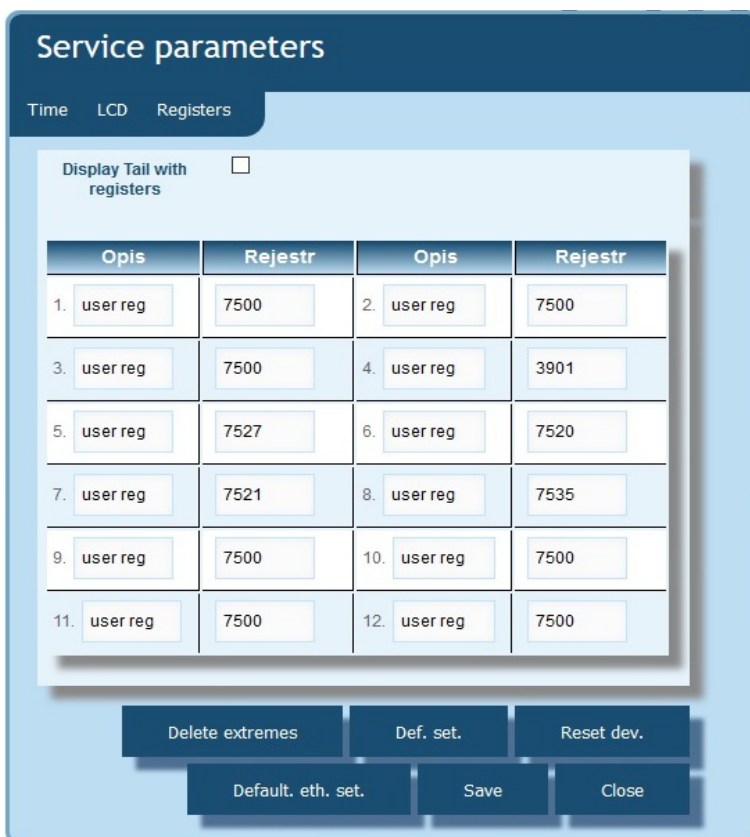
Service parameters

Time LCD Registers

Display Tail with registers ☐

| Opis | Rejestr | Opis | Rejestr |
|---|---|---|---|
| 1. user reg | 7500 | 2. user reg | 7500 |
| 3. user reg | 7500 | 4. user reg | 3901 |
| 5. user reg | 7527 | 6. user reg | 7520 |
| 7. user reg | 7521 | 8. user reg | 7535 |
| 9. user reg | 7500 | 10. user reg | 7500 |
| 11. user reg | 7500 | 12. user reg | 7500 |

Delete extremes Def. set. Reset dev.

Default. eth. set. Save Close